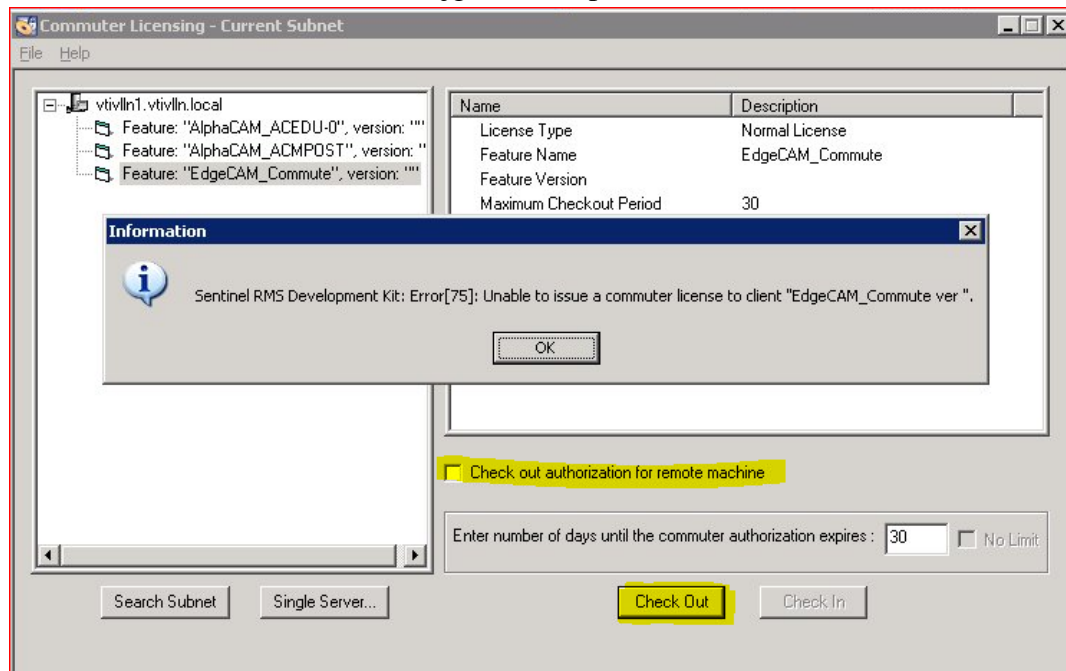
Commuter Licensing - Current Subnet

File Help

vtivlln1.vtivlln.local
Feature: "AlphaCAM_ACEDU-0", version: ""
Feature: "AlphaCAM_ACMPOST", version: "
Feature: "EdgeCAM_Commute", version: ""

| Name | Description |
|---|---|
| License Type | Normal License |
| Feature Name | EdgeCAM_Commute |
| Feature Version | |
| Maximum Checkout Period | 30 |

Information

Sentinel RMS Development Kit: Error[75]: Unable to issue a commuter license to client "EdgeCAM_Commute ver ".

OK

Check out authorization for remote machine

Enter number of days until the commuter authorization expires : 30 No Limit

Search Subnet Single Server... Check Out Check In